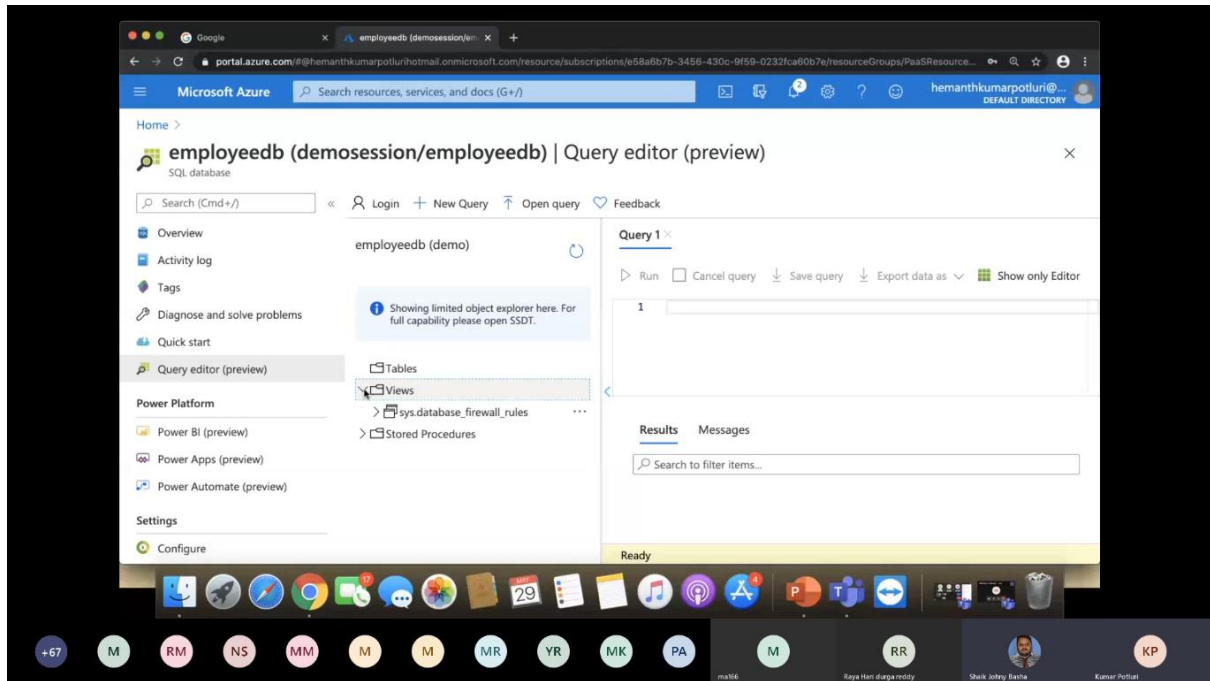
Google
employeedb (demosession/em
portal.azure.com/#@hemanthkumarpotlurihotmail.onmicrosoft.com/resource/subscriptions/e58a6b7b-3456-430c-9f59-0232fca60b7e/resourceGroups/PaaSResource...
Microsoft Azure
Search resources, services, and docs (G+/)
hemanthkumarpotluri@...
DEFAULT DIRECTORY

Home >

employeedb (demosession/employeedb) | Query editor (preview)
SQL database

Search (Cmd+/)
Overview
Activity log
Tags
Diagnose and solve problems
Quick start
Query editor (preview)
Power Platform
Power BI (preview)
Power Apps (preview)
Power Automate (preview)
Settings
Configure

Login + New Query Open query Feedback

employeedb (demo)

Showing limited object explorer here. For full capability please open SSDT.

Tables
Views
sys.database_firewall_rules
Stored Procedures

Query 1
Run Cancel query Save query Export data as Show only Editor
1

Results Messages
Search to filter items...

Ready

29

+67 M RM NS MM M M MR YR MK PA M RR KP
ma166
Raya Hari durga reddy
Shaik Johny Basha
Kumar Potluri